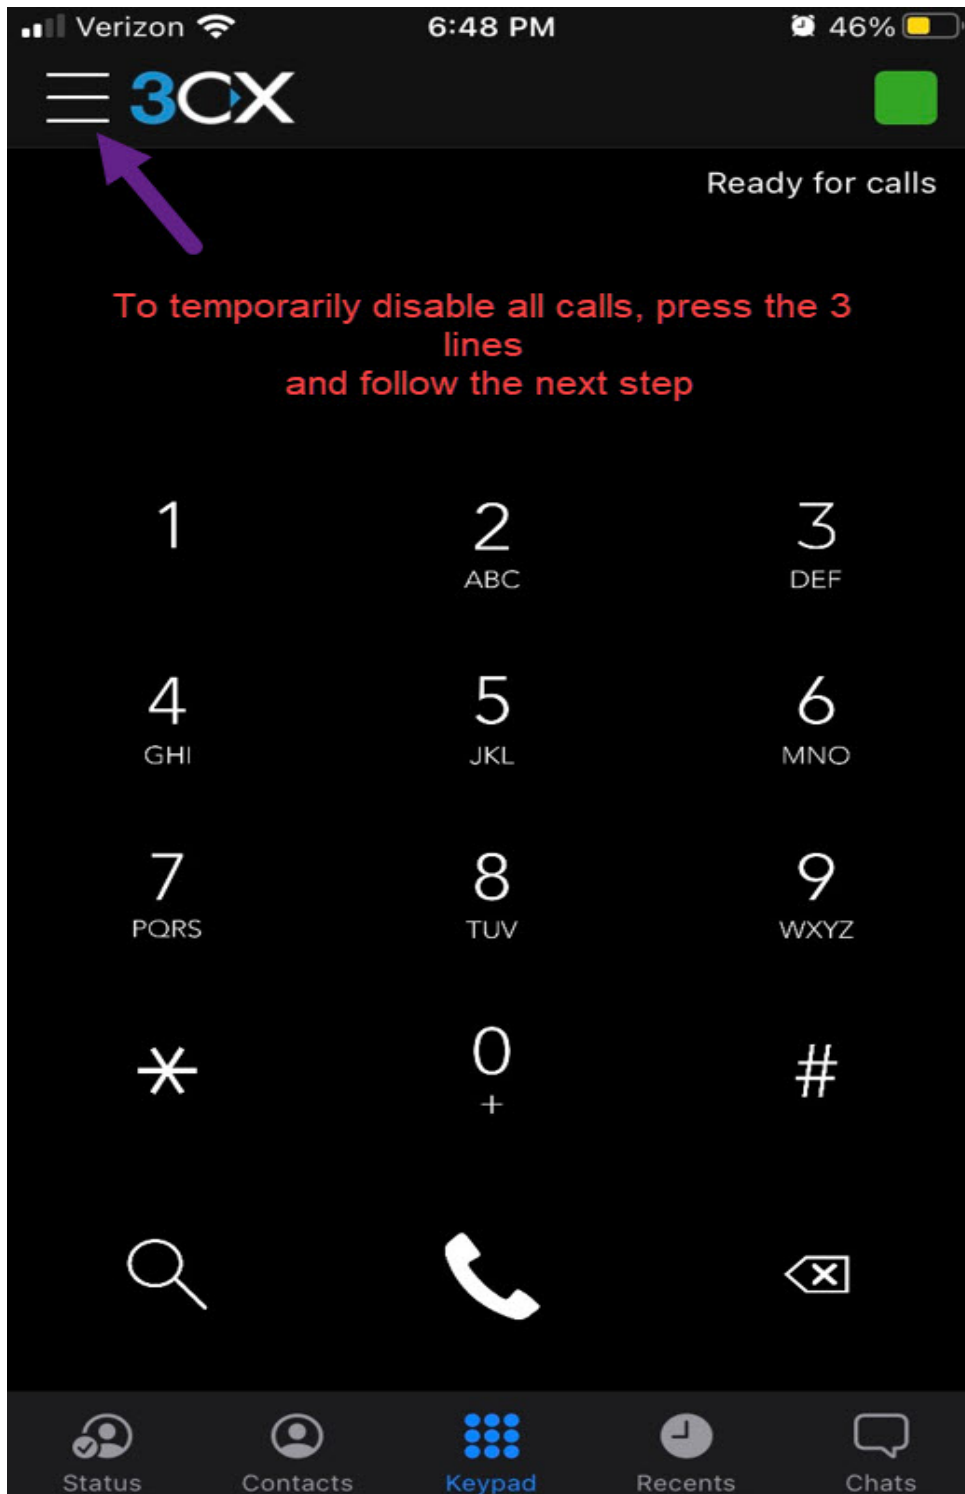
Verizon 6:48 PM 46%

3CX

Ready for calls

To temporarily disable all calls, press the 3 lines
and follow the next step

1
2 ABC
3 DEF
4 GHI
5 JKL
6 MNO
7 PQRS
8 TUV
9 WXYZ
*
0 +
#

Status Contacts Keypad Recents Chats